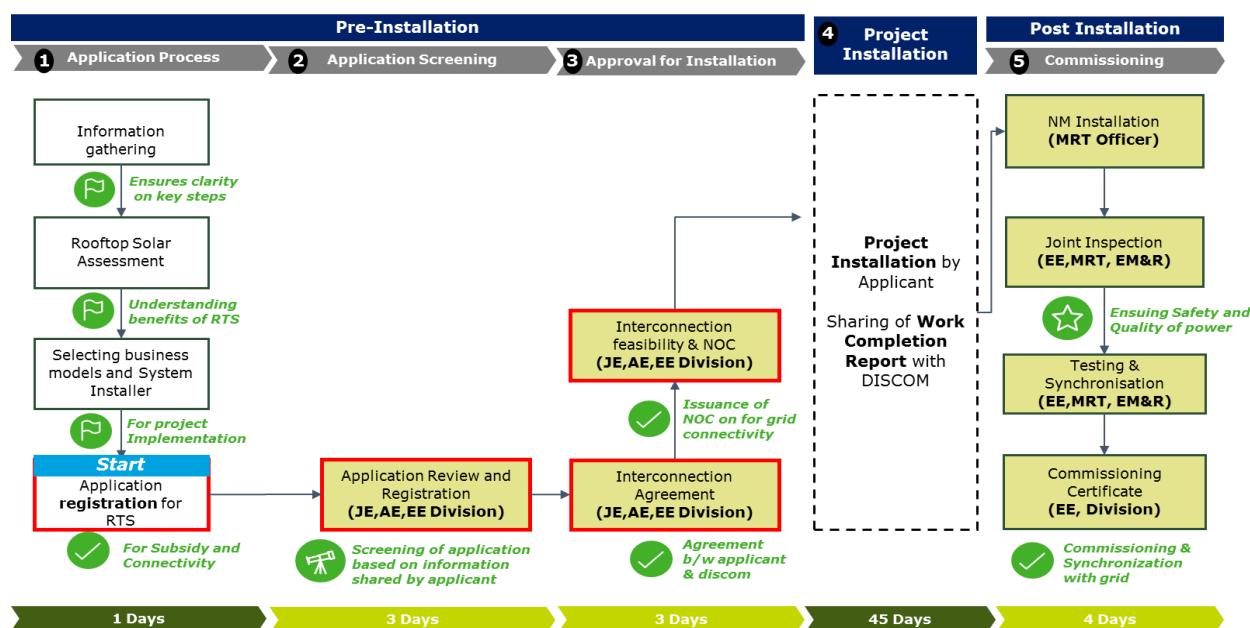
Pre-Installation

1 Application Process

2 Application Screening

3 Approval for Installation

4 Project Installation

Post Installation

5 Commissioning

Information gathering

Ensures clarity on key steps

Rooftop Solar Assessment

Understanding benefits of RTS

Selecting business models and System Installer

For project Implementation

Start

Application **registration** for RTS

For Subsidy and Connectivity

Application Review and Registration **(JE,AE,EE Division)**

Screening of application based on information shared by applicant

Interconnection feasibility & NOC **(JE,AE,EE Division)**

Issuance of NOC on for grid connectivity

Interconnection Agreement **(JE,AE,EE Division)**

Agreement b/w applicant & discom

**Project Installation** by Applicant

Sharing of **Work Completion Report** with DISCOM

NM Installation **(MRT Officer)**

Joint Inspection **(EE,MRT, EM&R)**

Ensuing Safety and Quality of power

Testing & Synchronisation **(EE,MRT, EM&R)**

Commissioning Certificate **(EE, Division)**

Commissioning & Synchronization with grid

1 Days

3 Days

3 Days

45 Days

4 Days